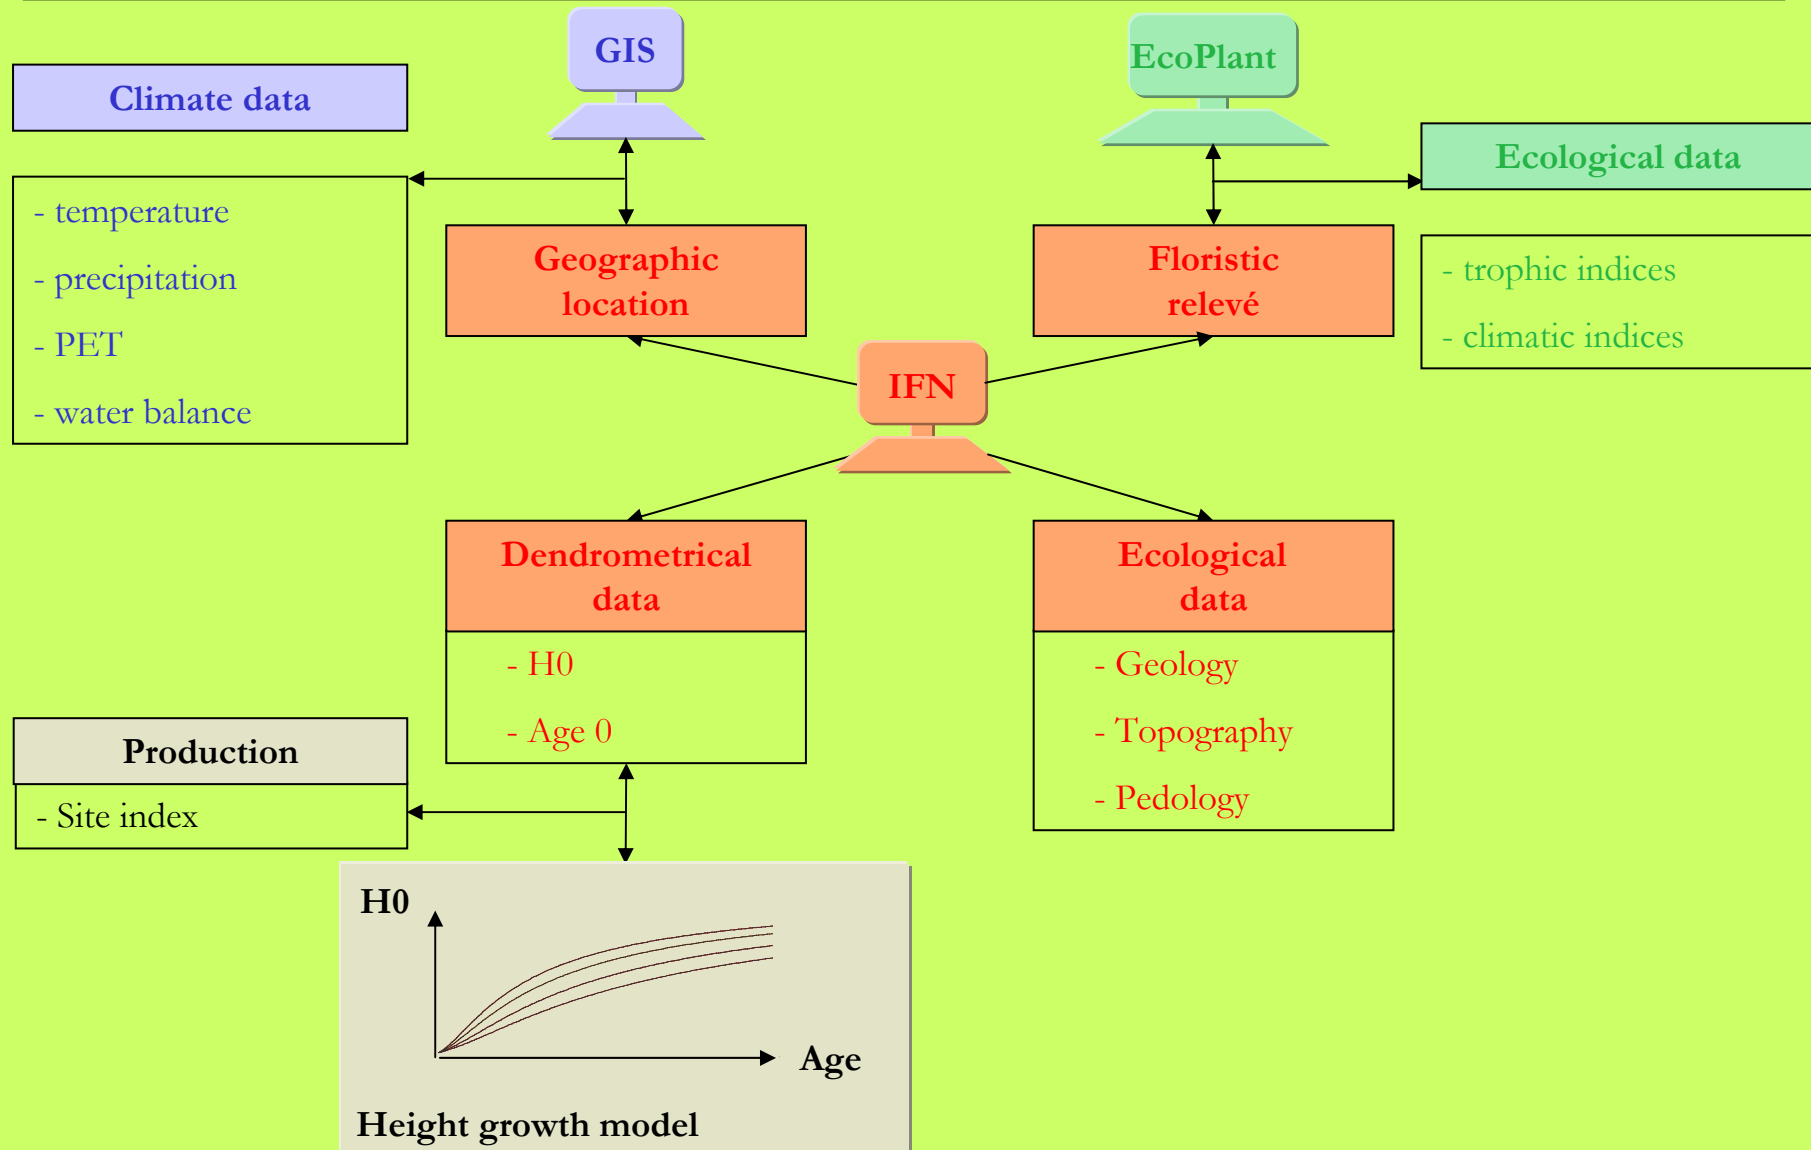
GIS

EcoPlant

Climate data

- temperature

- precipitation

- PET

- water balance

Geographic location

Floristic relevé

Ecological data

- trophic indices

- climatic indices

IFN

Dendrometrical data

- H0

- Age 0

Ecological data

- Geology

- Topography

- Pedology

Production

- Site index

H0

Age

Height growth model